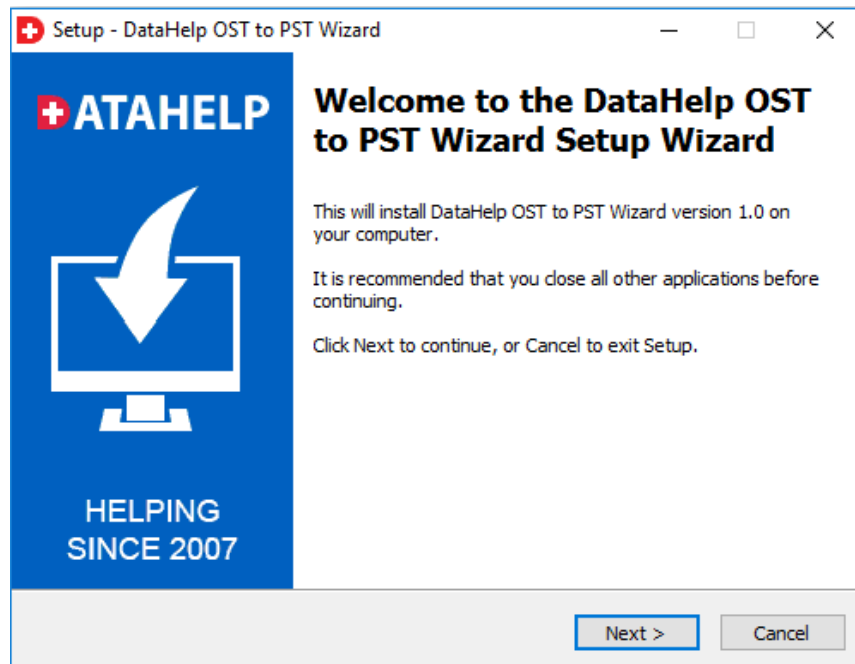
Setup - DataHelp OST to PST Wizard

DATAHELP

HELPING SINCE 2007

Welcome to the DataHelp OST to PST Wizard Setup Wizard

This will install DataHelp OST to PST Wizard version 1.0 on your computer.

It is recommended that you close all other applications before continuing.

Click Next to continue, or Cancel to exit Setup.

Next >

Cancel